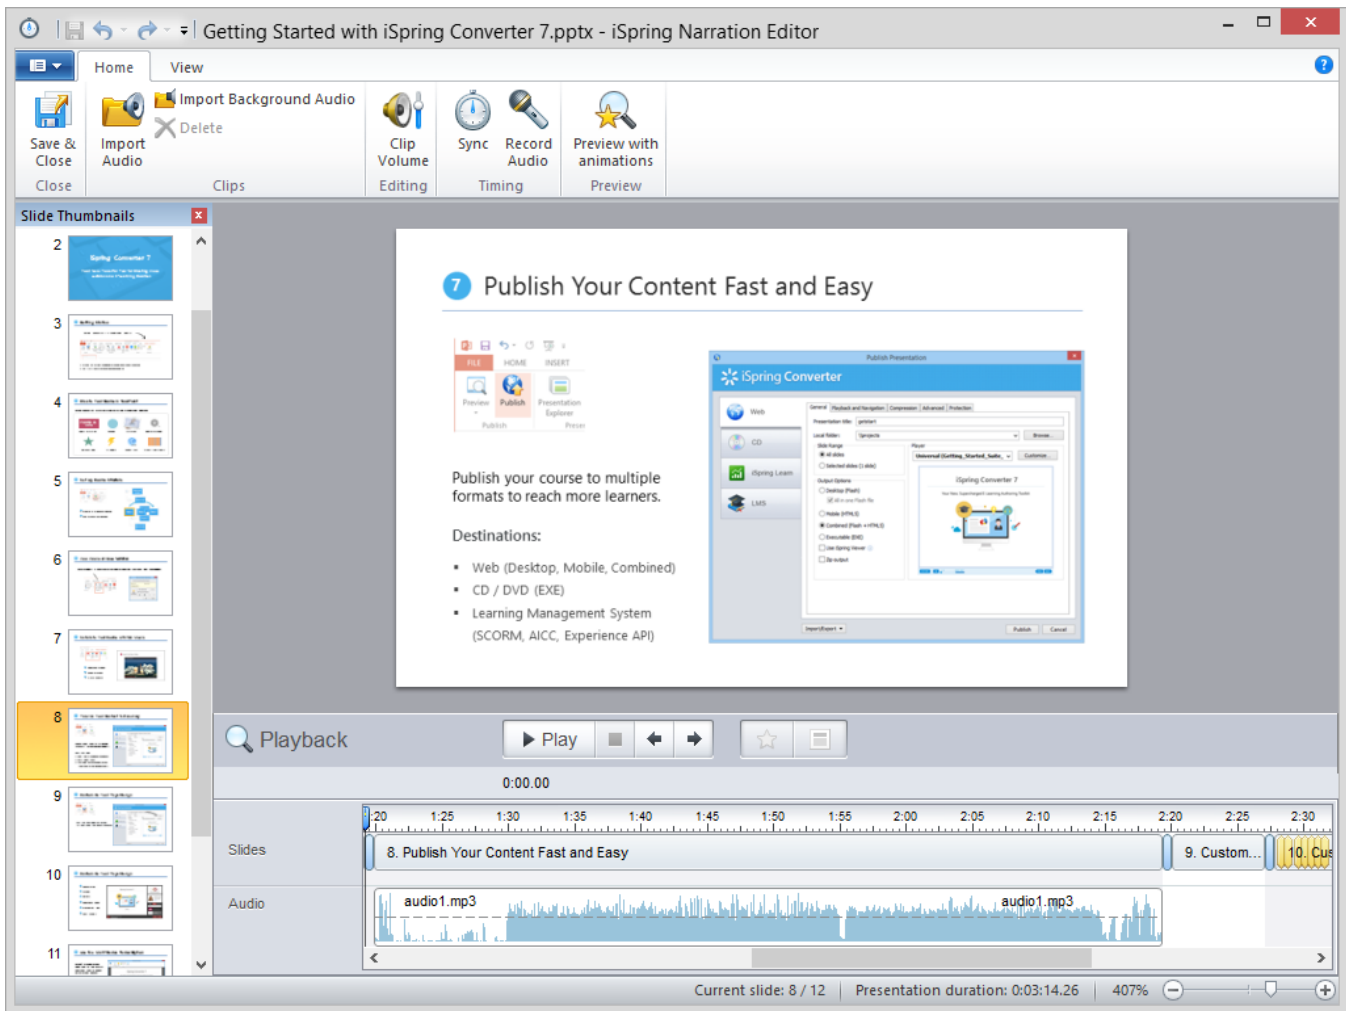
Getting Started with iSpring Converter 7.pptx - iSpring Narration Editor

Home View

Save & Close
Import Audio
Import Background Audio
Delete
Clip Volume
Sync
Record Audio
Preview with animations

Close Clips Editing Timing Preview

Slide Thumbnails

2
3
4
5
6
7
8
9
10
11

7 Publish Your Content Fast and Easy

FILE HOME INSERT
Preview Publish Presentation Explorer
Publish Presen

Publish your course to multiple formats to reach more learners.

Destinations:

- Web (Desktop, Mobile, Combined)
- CD / DVD (EXE)
- Learning Management System (SCORM, AICC, Experience API)

iSpring Converter
Web
CD
iSpring Learn
LMS

Playback
Play

0:00.00

:20 1:25 1:30 1:35 1:40 1:45 1:50 1:55 2:00 2:05 2:10 2:15 2:20 2:25 2:30

Slides
8. Publish Your Content Fast and Easy
9. Custom...
10. Cus

Audio
audio1.mp3
audio1.mp3

Current slide: 8 / 12 Presentation duration: 0:03:14.26 407%